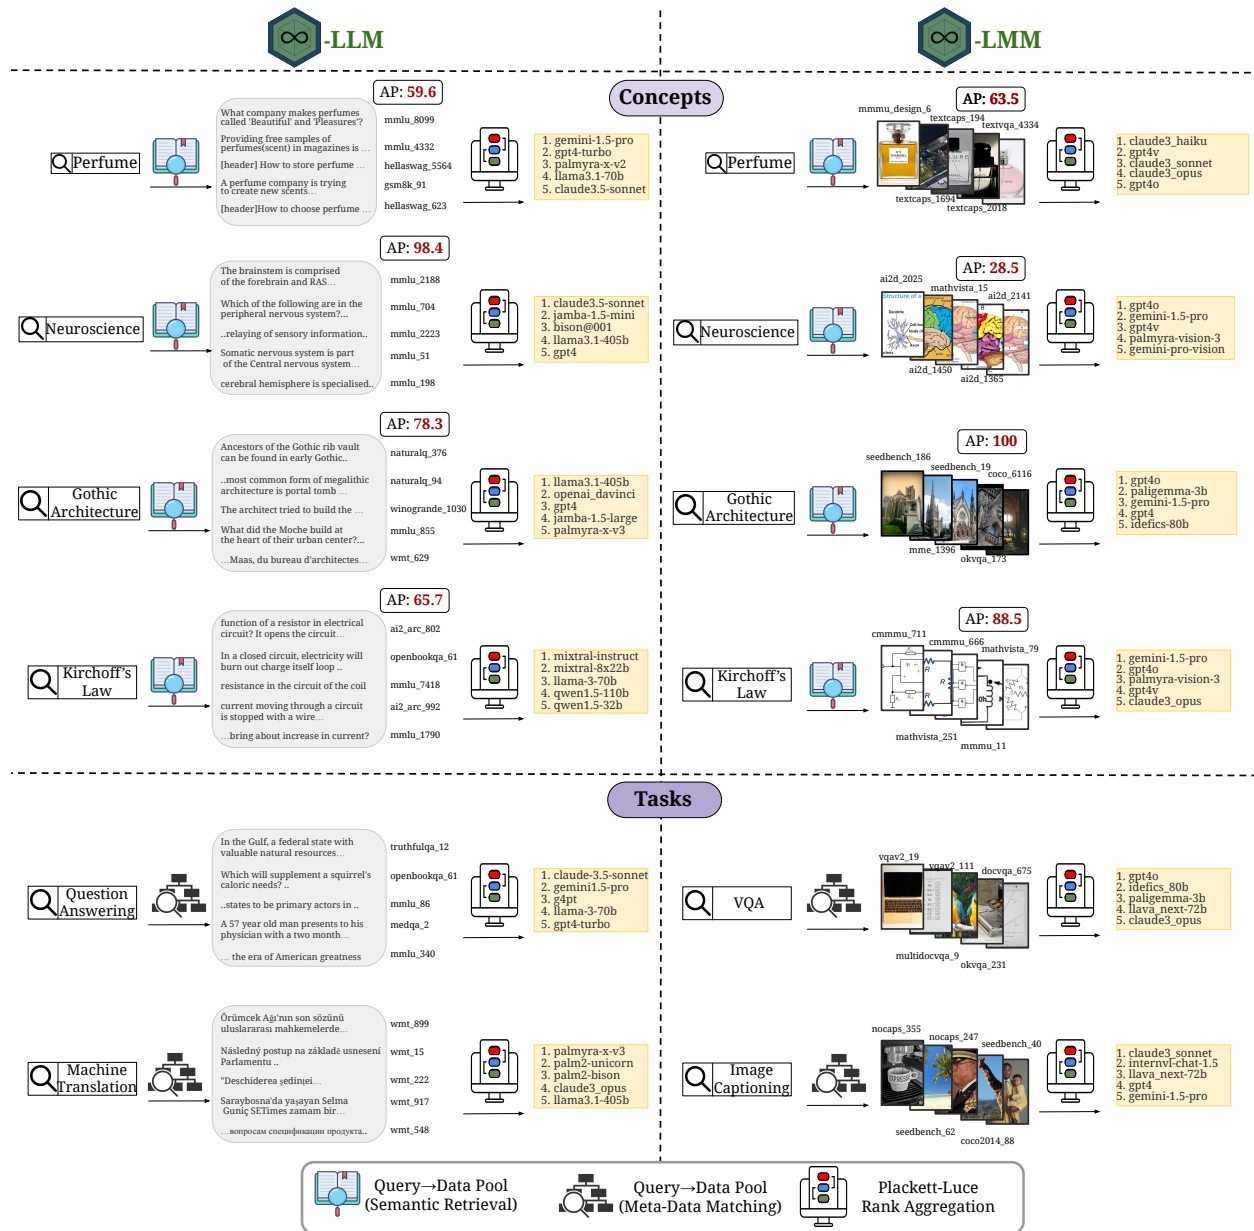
-LLM

-LMM

Concepts

Perfume

AP: 59.6

What company makes perfumes called 'Beautiful' and 'Pleasures'?
mmlu_8099
Providing free samples of perfumes(scent) in magazines is ...
mmlu_4332
[header] How to store perfume ...
hellaswag_5564
A perfume company is trying to create new scents...
gsm8k_91
[header]How to choose perfume ...
hellaswag_623

1. gemini-1.5-pro
2. gpt4-turbo
3. palmyra-x-v2
4. llama3.1-70b
5. claude3.5-sonnet

Perfume

AP: 63.5

mmmu_design_6
textcaps_194
textvqa_4334
textcaps_1694
textcaps_2018

1. claude3_haiku
2. gpt4v
3. claude3_sonnet
4. claude3_opus
5. gpt4o

Neuroscience

AP: 98.4

The brainstem is comprised of the forebrain and RAS...
mmlu_2188
Which of the following are in the peripheral nervous system?...
mmlu_704
..relaying of sensory information..
mmlu_2223
Somatic nervous system is part of the Central nervous system...
mmlu_51
cerebral hemisphere is specialised..
mmlu_198

1. claude3.5-sonnet
2. jamba-1.5-mini
3. bison@001
4. llama3.1-405b
5. gpt4

Neuroscience

AP: 28.5

ai2d_2025
mathvista_15
ai2d_2141
ai2d_1450
ai2d_1365

1. gpt4o
2. gemini-1.5-pro
3. gpt4v
4. palmyra-vision-3
5. gemini-pro-vision

Gothic Architecture

AP: 78.3

Ancestors of the Gothic rib vault can be found in early Gothic..
naturalq_376
..most common form of megalithic architecture is portal tomb ...
naturalq_94
The architect tried to build the ...
winogrande_1030
What did the Moche build at the heart of their urban center?...
mmlu_855
...Maas, du bureau d'architectes...
wmt_629

1. llama3.1-405b
2. openai_davinci
3. gpt4
4. jamba-1.5-large
5. palmyra-x-v3

Gothic Architecture

AP: 100

seedbench_186
seedbench_19
coco_6116
mme_1396
okvqa_173

1. gpt4o
2. paligemma-3b
3. gemini-1.5-pro
4. gpt4
5. idefics-80b

Kirchoff's Law

AP: 65.7

function of a resistor in electrical circuit? It opens the circuit...
ai2_arc_802
In a closed circuit, electricity will burn out charge itself loop ..
openbookqa_61
resistance in the circuit of the coil
mmlu_7418
current moving through a circuit is stopped with a wire...
ai2_arc_992
...bring about increase in current?
mmlu_1790

1. mixtral-instruct
2. mixtral-8x22b
3. llama-3-70b
4. qwen1.5-110b
5. qwen1.5-32b

Kirchoff's Law

AP: 88.5

cmmmu_711
cmmmu_666
mathvista_79
mathvista_251
mmmu_11

1. gemini-1.5-pro
2. gpt4o
3. palmyra-vision-3
4. gpt4v
5. claude3_opus

Tasks

Question Answering

In the Gulf, a federal state with valuable natural resources...
truthfulqa_12
Which will supplement a squirrel's caloric needs? ..
openbookqa_61
..states to be primary actors in ..
mmlu_86
A 57 year old man presents to his physician with a two month...
medqa_2
... the era of American greatness
mmlu_340

1. claude-3.5-sonnet
2. gemini1.5-pro
3. g4pt
4. llama-3-70b
5. gpt4-turbo

VQA

vqav2_19
vqav2_111
docvqa_675
multidocvqa_9
okvqa_231

1. gpt4o
2. idefics_80b
3. paligemma-3b
4. llava_next-72b
5. claude3_opus

Machine Translation

Örümcek Ağı'nın son sözünü uluslararası mahkemelerde...
wmt_899
Následný postup na základě usnesení Parlamentu ..
wmt_15
"Deschiderea ședinței...
wmt_222
Saraybosna'da yaşayan Selma Guniç SETimes zamam bir...
wmt_917
...вопросам спецификации продукта..
wmt_548

1. palmyra-x-v3
2. palm2-unicorn
3. palm2-bison
4. claude3_opus
5. llama3.1-405b

Image Captioning

nocaps_355
nocaps_247
seedbench_40
seedbench_62
coco2014_88

1. claude3_sonnet
2. internvl-chat-1.5
3. llava_next-72b
4. gpt4
5. gemini-1.5-pro

Query→Data Pool (Semantic Retrieval)

Query→Data Pool (Meta-Data Matching)

Plackett-Luce Rank Aggregation